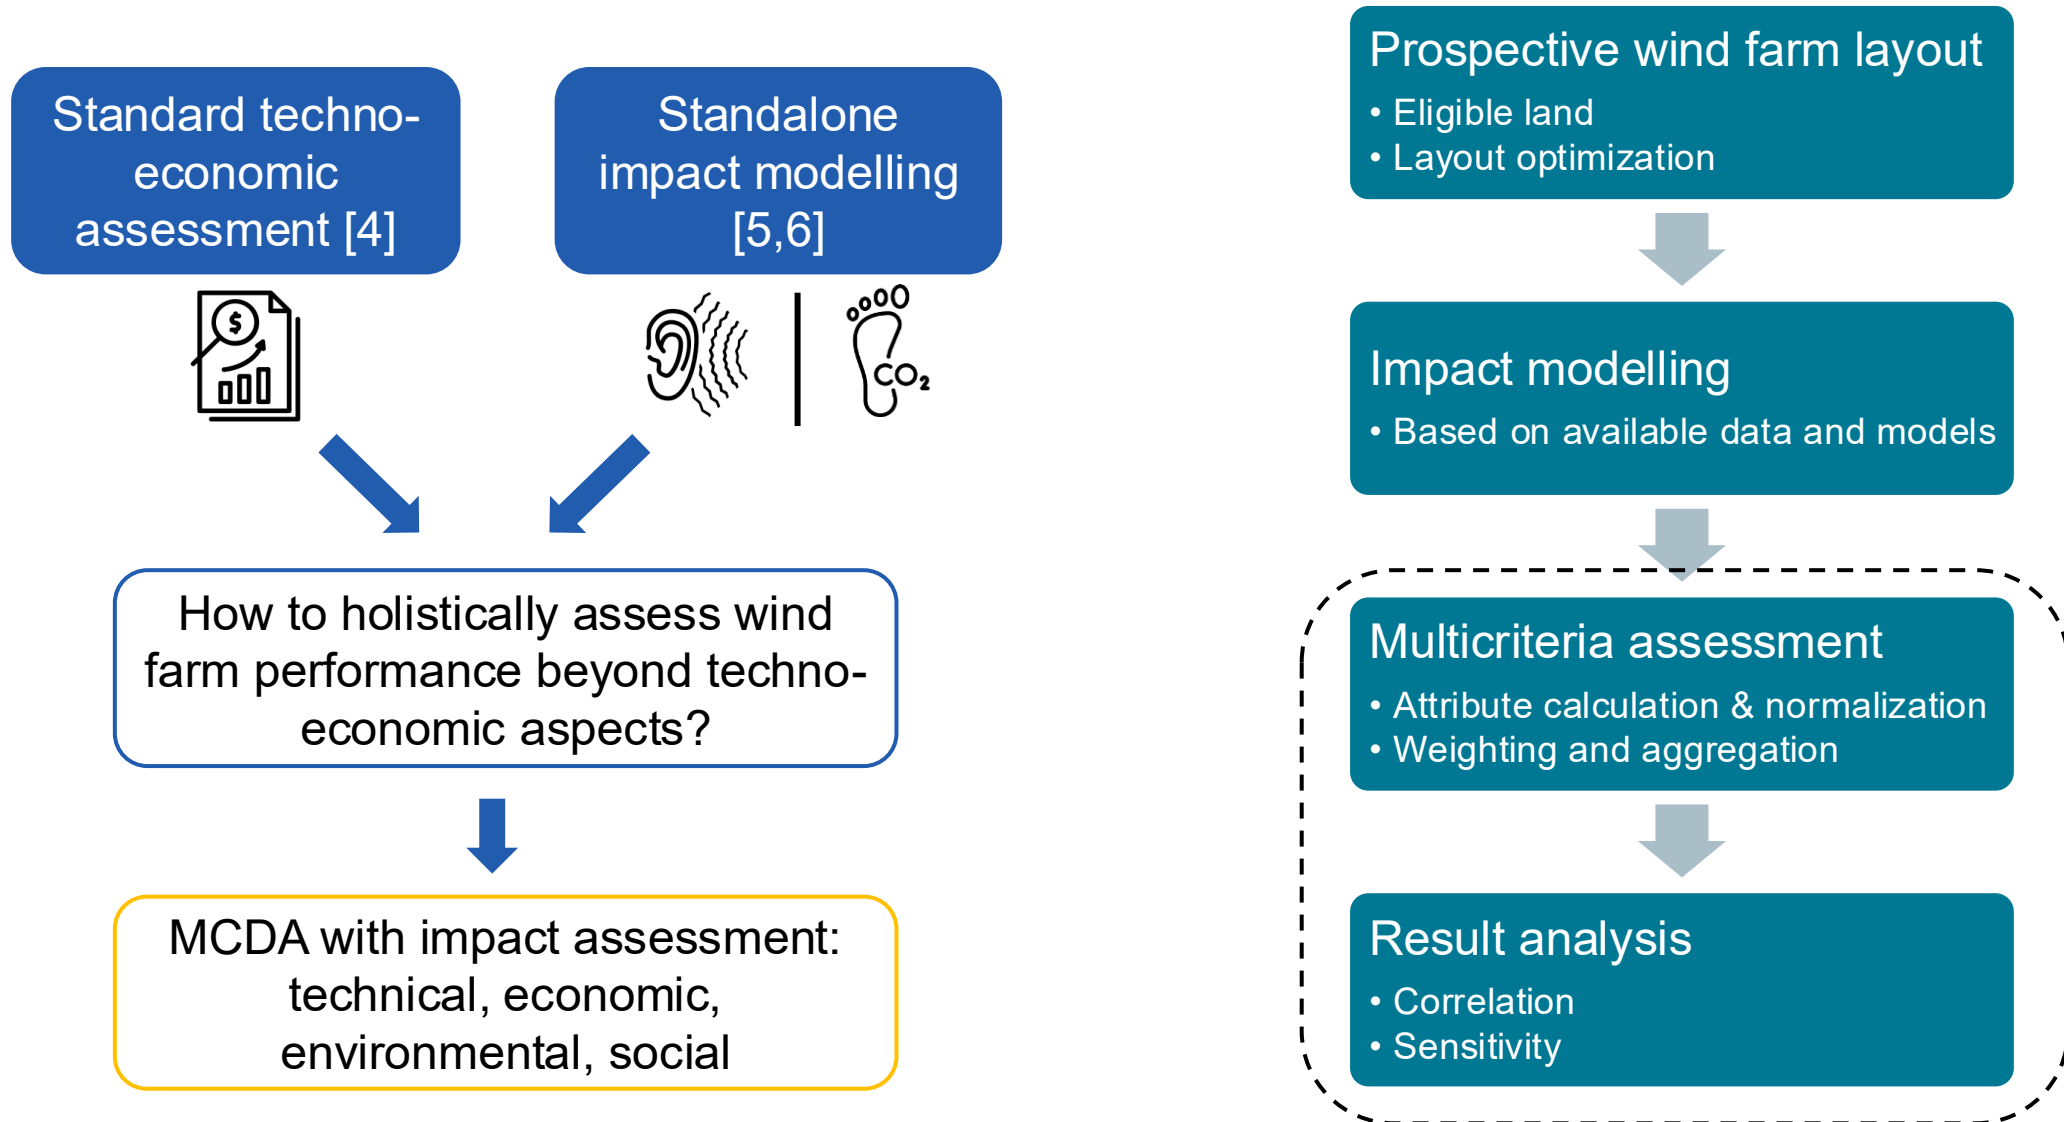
Standard techno-economic assessment [4]

Standalone impact modelling [5,6]

$

$CO_2$

How to holistically assess wind farm performance beyond techno-economic aspects?

MCDA with impact assessment: technical, economic, environmental, social

Prospective wind farm layout
• Eligible land
• Layout optimization

Impact modelling
• Based on available data and models

Multicriteria assessment
• Attribute calculation & normalization
• Weighting and aggregation

Result analysis
• Correlation
• Sensitivity